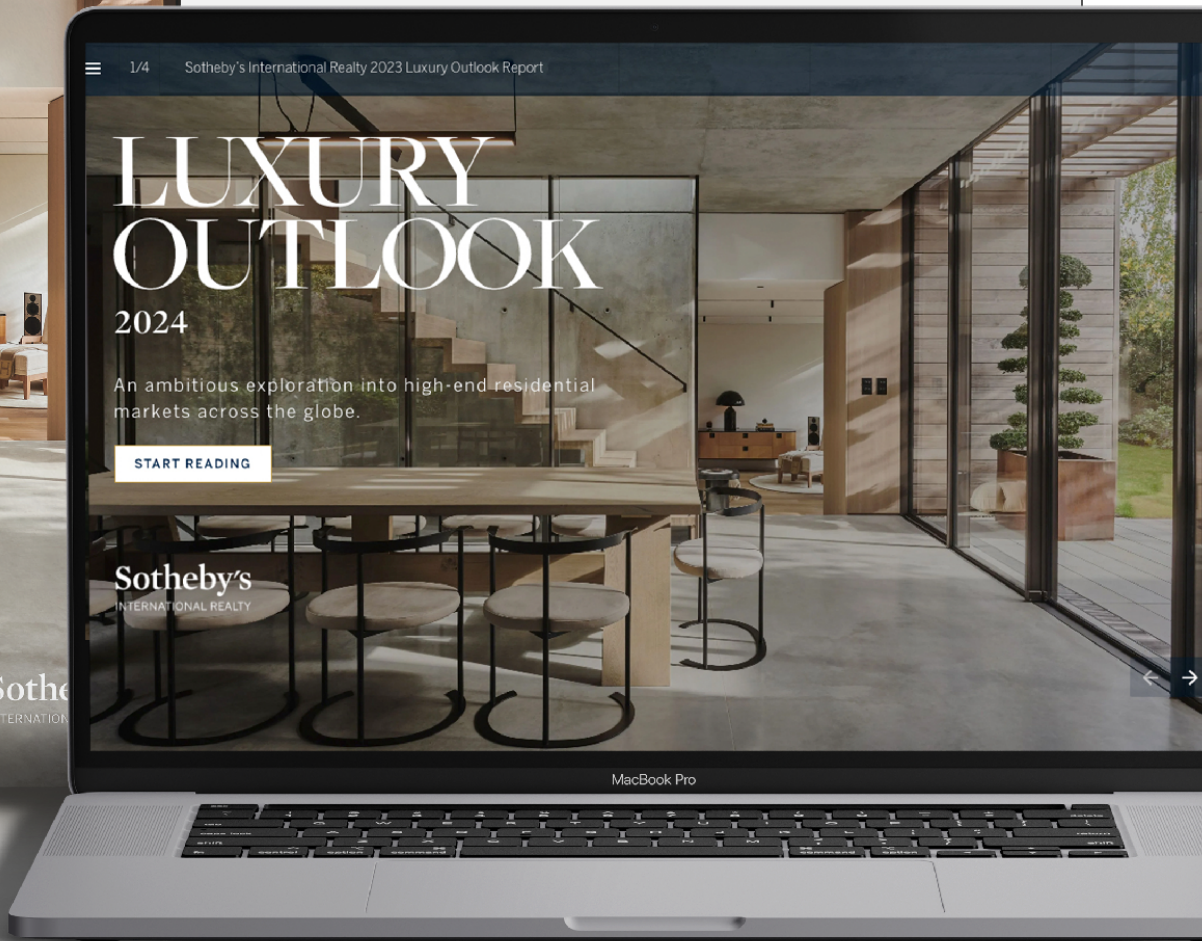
1/4 Sotheby's International Realty 2023 Luxury Outlook Report

LUXURY OUTLOOK
2024

An ambitious exploration into high-end residential markets across the globe.

START READING

Sotheby's
INTERNATIONAL REALTY

Sothe
TERNATION

MacBook Pro